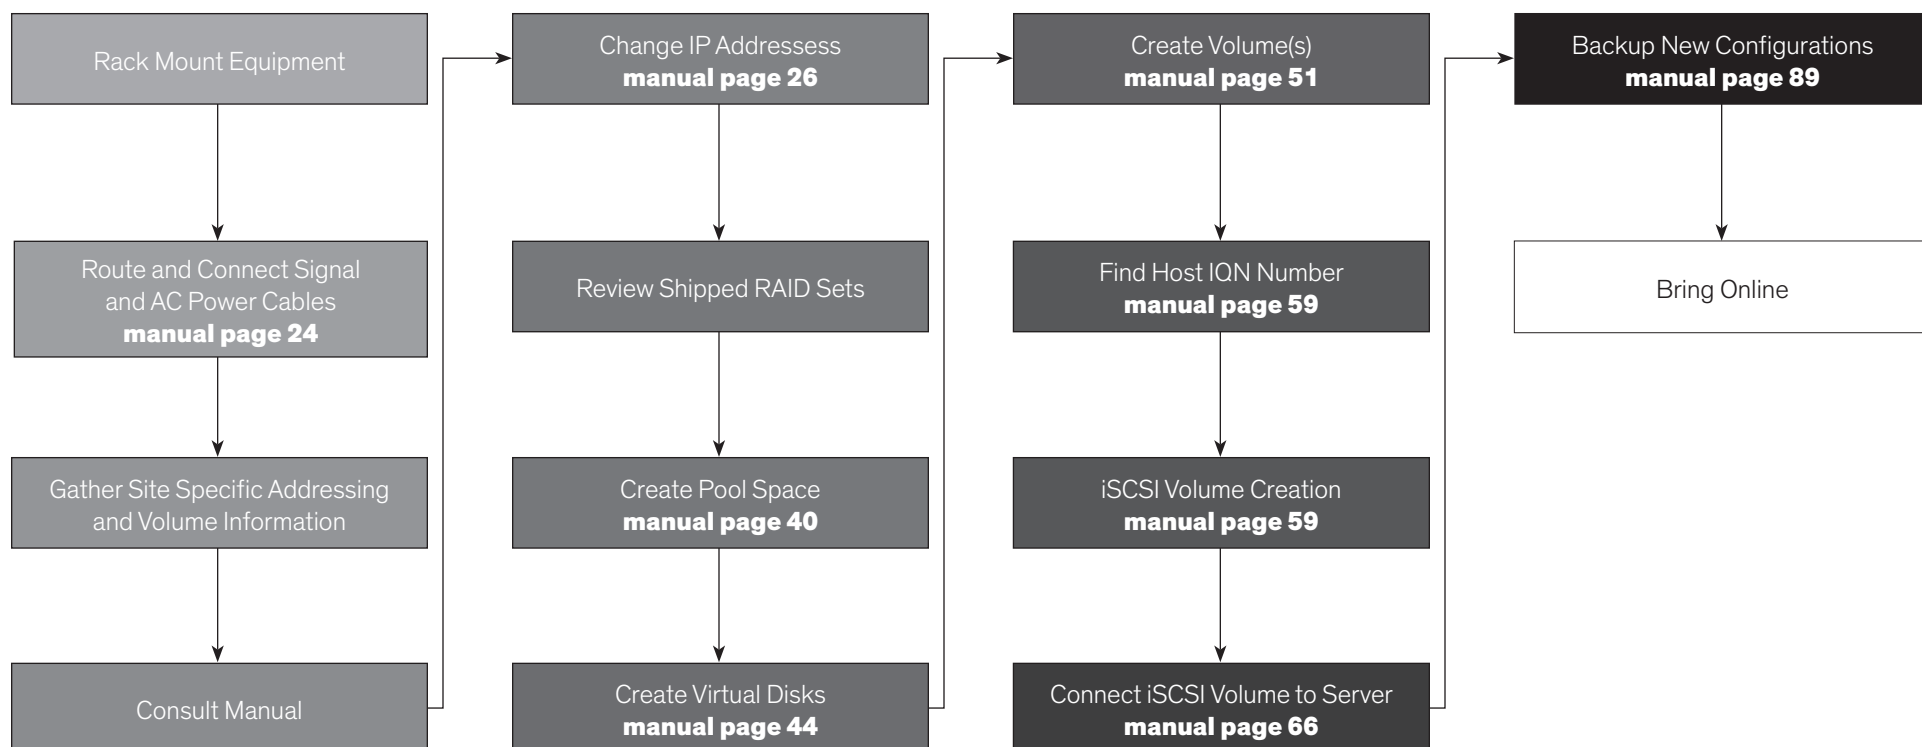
Rack Mount Equipment

Route and Connect Signal and AC Power Cables
manual page 24

Gather Site Specific Addressing and Volume Information

Consult Manual

Change IP Addressess
manual page 26

Review Shipped RAID Sets

Create Pool Space
manual page 40

Create Virtual Disks
manual page 44

Create Volume(s)
manual page 51

Find Host IQN Number
manual page 59

iSCSI Volume Creation
manual page 59

Connect iSCSI Volume to Server
manual page 66

Backup New Configurations
manual page 89

Bring Online